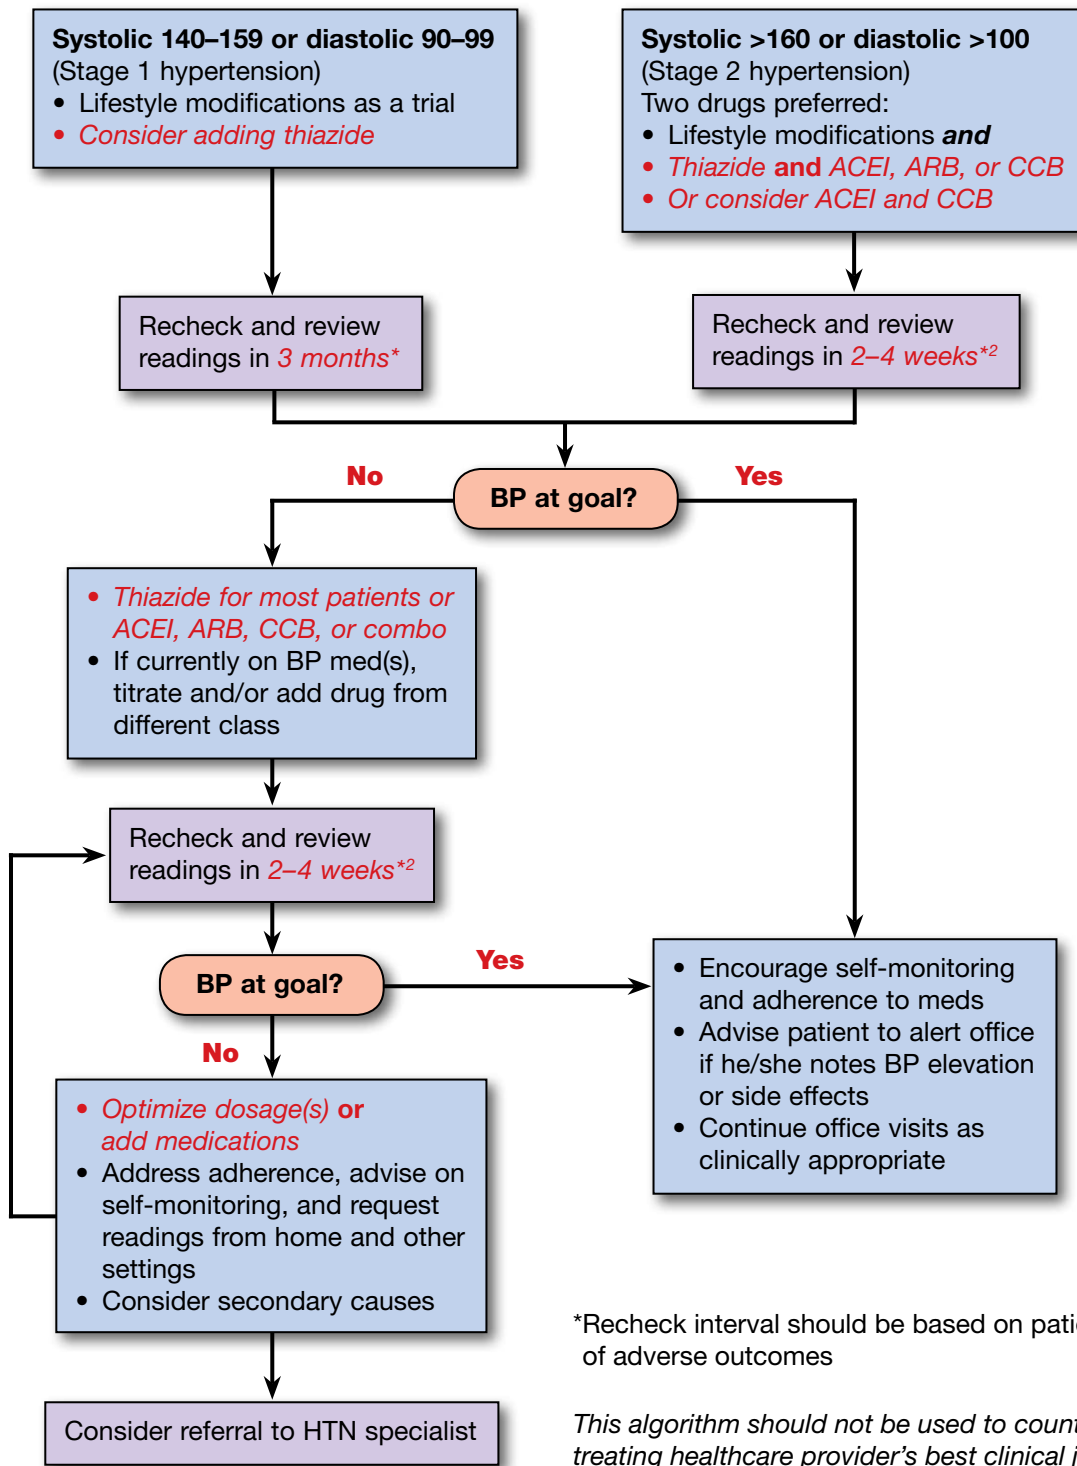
**Systolic 140–159 or diastolic 90–99**
(Stage 1 hypertension)
• Lifestyle modifications as a trial
• *Consider adding thiazide*

**Systolic >160 or diastolic >100**
(Stage 2 hypertension)
Two drugs preferred:
• Lifestyle modifications ***and***
• *Thiazide* **and** *ACEI, ARB, or CCB*
• *Or consider ACEI and CCB*

Recheck and review readings in *3 months\**

Recheck and review readings in *2–4 weeks\*$^2$*

No

**BP at goal?**

Yes

• *Thiazide for most patients or ACEI, ARB, CCB, or combo*
• If currently on BP med(s), titrate and/or add drug from different class

Recheck and review readings in *2–4 weeks\*$^2$*

**BP at goal?**

Yes

No

• Encourage self-monitoring and adherence to meds
• Advise patient to alert office if he/she notes BP elevation or side effects
• Continue office visits as clinically appropriate

• *Optimize dosage(s)* **or** *add medications*
• Address adherence, advise on self-monitoring, and request readings from home and other settings
• Consider secondary causes

Consider referral to HTN specialist

\*Recheck interval should be based on pati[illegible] of adverse outcomes

*This algorithm should not be used to coun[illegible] treating healthcare provider's best clinical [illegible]*